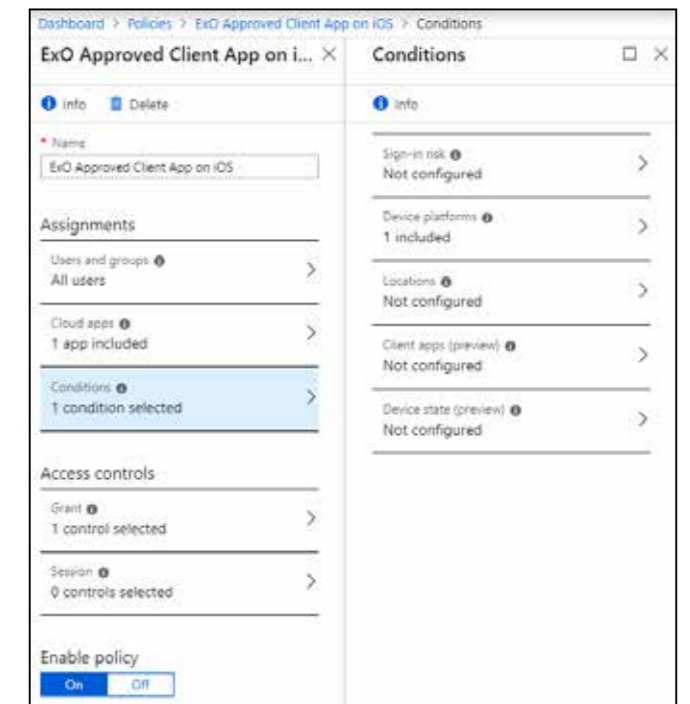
Dashboard > Policies > ExO Approved Client App on iOS > Conditions

ExO Approved Client App on i... ×

Info  Delete

* Name
ExO Approved Client App on iOS

Assignments

Users and groups
All users

Cloud apps
1 app included

Conditions
1 condition selected

Access controls

Grant
1 control selected

Session
0 controls selected

Enable policy
On  Off

Conditions □ ×

Info

Sign-in risk
Not configured

Device platforms
1 included

Locations
Not configured

Client apps (preview)
Not configured

Device state (preview)
Not configured